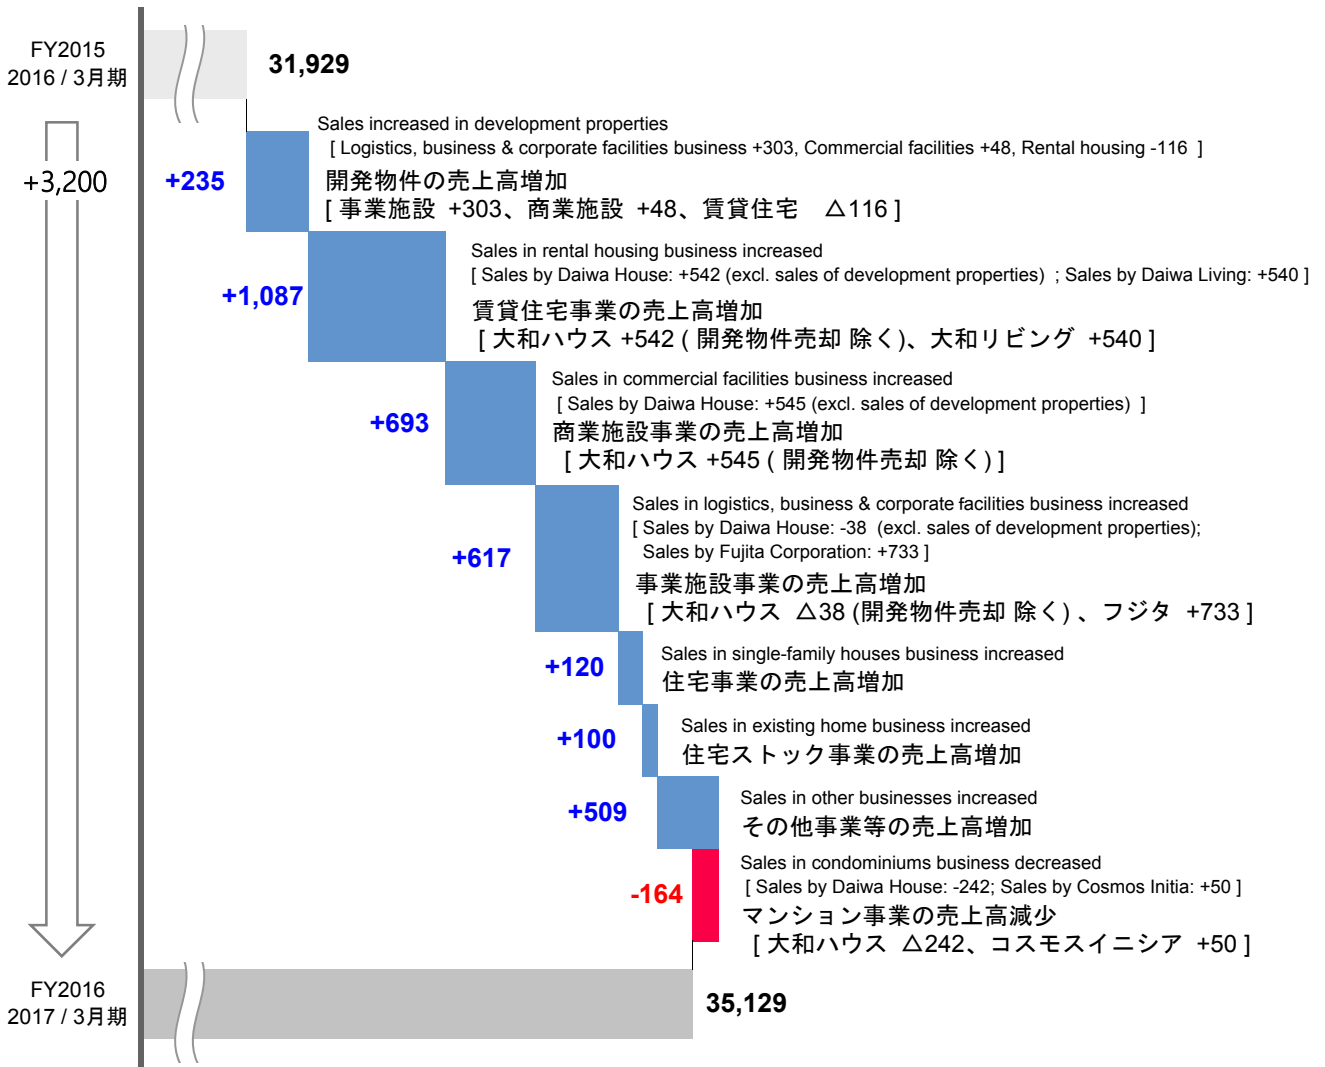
FY2015
2016 / 3月期

31,929

+3,200

+235

Sales increased in development properties
[ Logistics, business & corporate facilities business +303, Commercial facilities +48, Rental housing -116 ]
開発物件の売上高増加
[ 事業施設 +303、商業施設 +48、賃貸住宅 △116 ]

+1,087

Sales in rental housing business increased
[ Sales by Daiwa House: +542 (excl. sales of development properties) ; Sales by Daiwa Living: +540 ]
賃貸住宅事業の売上高増加
[ 大和ハウス +542 ( 開発物件売却 除く)、大和リビング +540 ]

+693

Sales in commercial facilities business increased
[ Sales by Daiwa House: +545 (excl. sales of development properties) ]
商業施設事業の売上高増加
[ 大和ハウス +545 ( 開発物件売却 除く) ]

+617

Sales in logistics, business & corporate facilities business increased
[ Sales by Daiwa House: -38 (excl. sales of development properties); Sales by Fujita Corporation: +733 ]
事業施設事業の売上高増加
[ 大和ハウス △38 (開発物件売却 除く) 、フジタ +733 ]

+120

Sales in single-family houses business increased
住宅事業の売上高増加

+100

Sales in existing home business increased
住宅ストック事業の売上高増加

+509

Sales in other businesses increased
その他事業等の売上高増加

-164

Sales in condominiums business decreased
[ Sales by Daiwa House: -242; Sales by Cosmos Initia: +50 ]
マンション事業の売上高減少
[ 大和ハウス △242、コスモスイニシア +50 ]

FY2016
2017 / 3月期

35,129